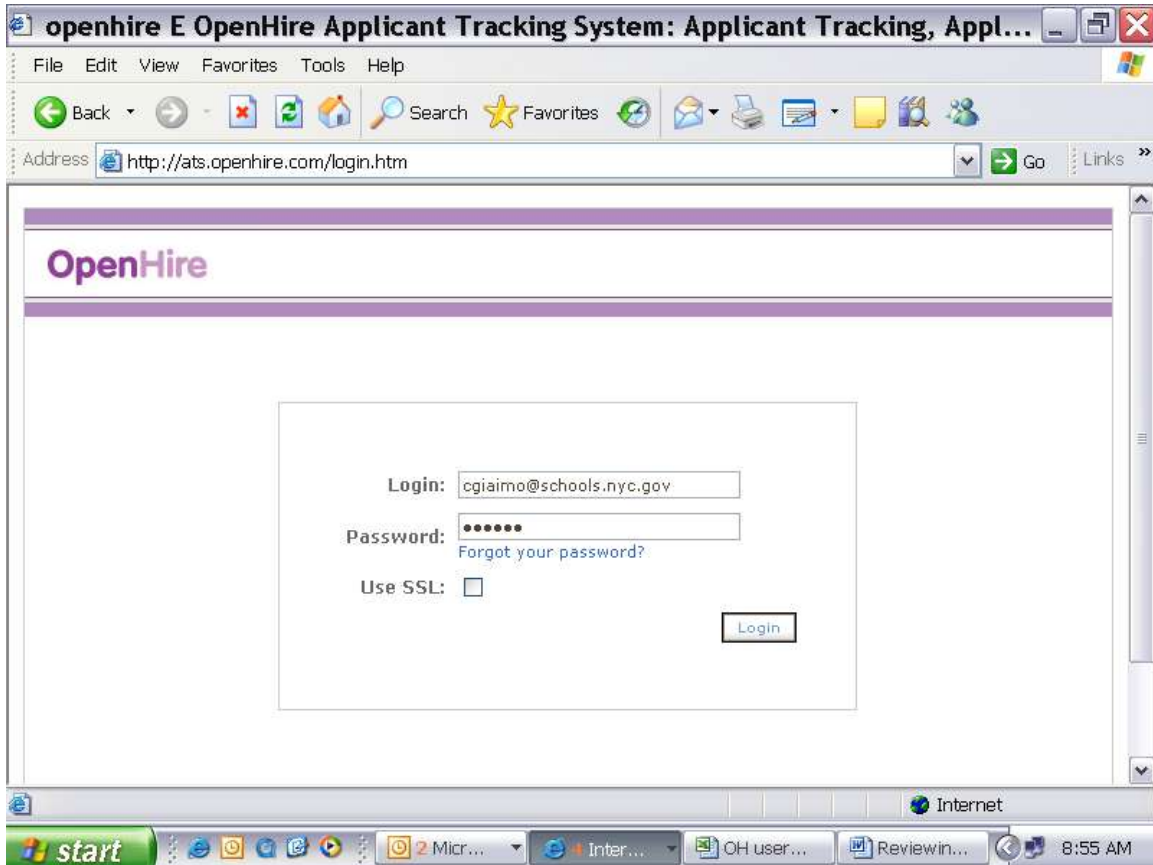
openhire E OpenHire Applicant Tracking System: Applicant Tracking, Appl...

File Edit View Favorites Tools Help

Back Search Favorites

Address http://ats.openhire.com/login.htm Go Links

OpenHire

Login: cgiaimo@schools.nyc.gov

Password: ••••••

Forgot your password?

Use SSL:

Login

Internet

start 2 Micr... 4 Inter... OH user... Reviewin... 8:55 AM